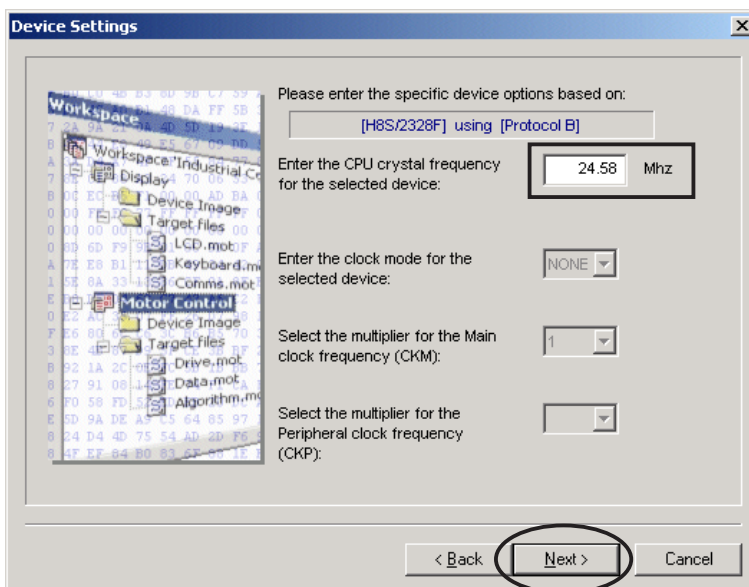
Device Settings

Workspace
Workspace 'Industrial Co
Display
Device Image
Target files
LCD.mot
Keyboard.m
Comms.mot
Motor Control
Device Image
Target files
Drive.mot
Data.mot
Algorithm.m

Please enter the specific device options based on:

[H8S/2328F] using [Protocol B]

Enter the CPU crystal frequency for the selected device:

24.58 Mhz

Enter the clock mode for the selected device:

NONE

Select the multiplier for the Main clock frequency (CKM):

1

Select the multiplier for the Peripheral clock frequency (CKP):

< Back

Next >

Cancel